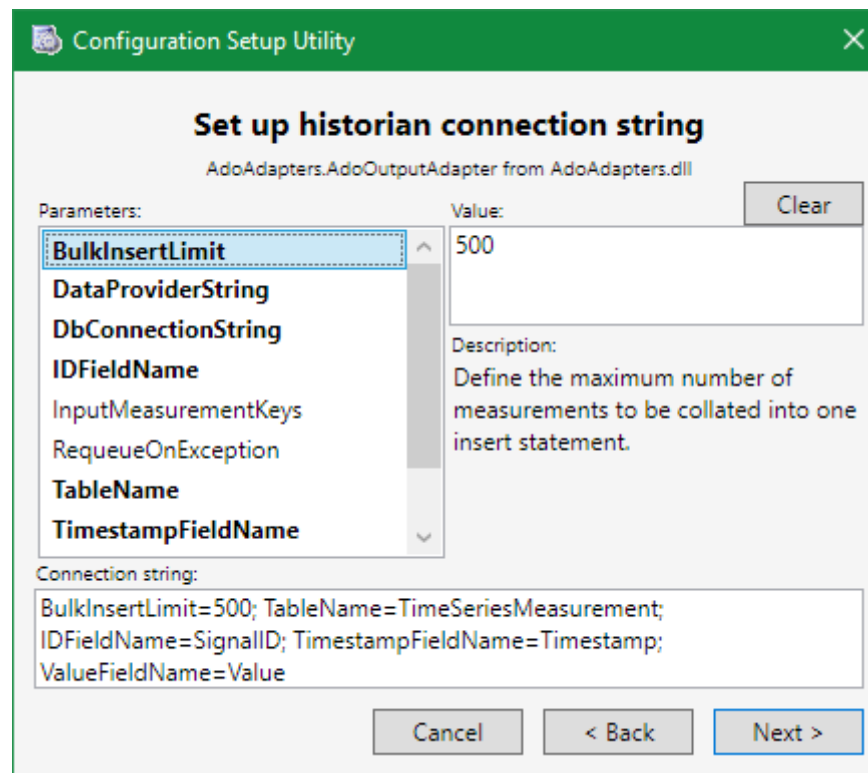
Configuration Setup Utility

Set up historian connection string

AdoAdapters.AdoOutputAdapter from AdoAdapters.dll

Parameters:

BulkInsertLimit
DataProviderString
DbConnectionString
IDFieldName
InputMeasurementKeys
RequeueOnException
TableName
TimestampFieldName

Value:

Clear

500

Description:

Define the maximum number of measurements to be collated into one insert statement.

Connection string:

BulkInsertLimit=500; TableName=TimeSeriesMeasurement; IDFieldName=SignalID; TimestampFieldName=Timestamp; ValueFieldName=Value

Cancel

< Back

Next >